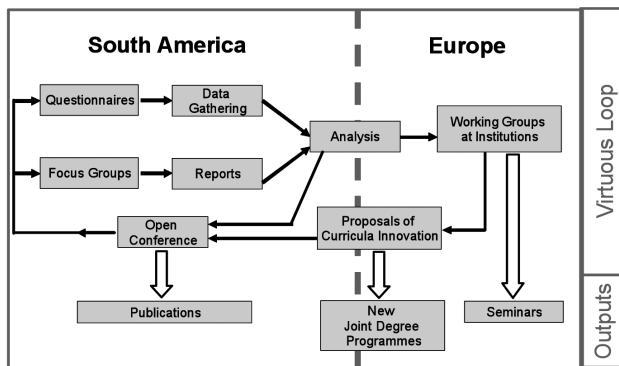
South America

Europe

Virtuous Loop

Questionnaires

Data Gathering

Focus Groups

Reports

Analysis

Working Groups at Institutions

Open Conference

Proposals of Curricula Innovation

Publications

New Joint Degree Programmes

Seminars

Outputs